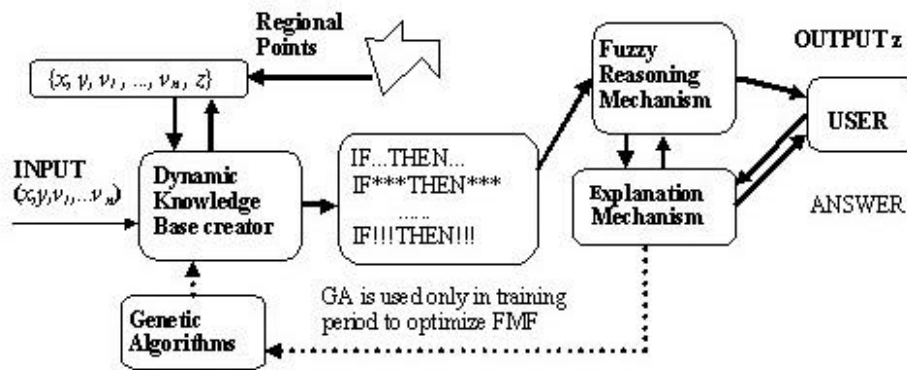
Regional Points

$\{x, y, v_1, ..., v_n, z\}$

INPUT $(x, y, v_1, ... v_n)$

Dynamic Knowledge Base creator

IF...THEN...
IF***THEN***
......
IF!!!THEN!!!

Fuzzy Reasoning Mechanism

Explanation Mechanism

OUTPUT z

USER

ANSWER

GA is used only in training period to optimize FMF

Genetic Algorithms